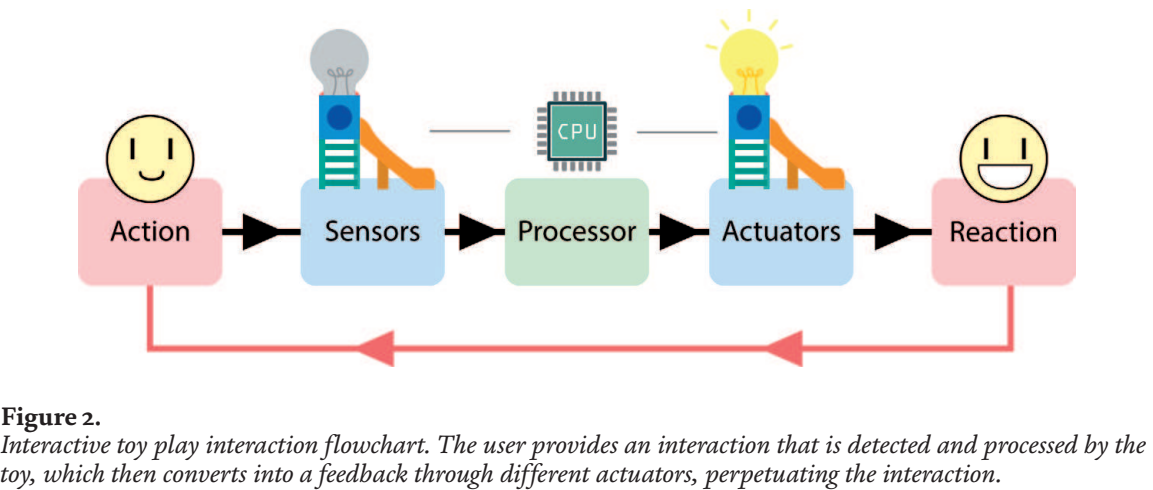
CPU

Action

Sensors

Processor

Actuators

Reaction

**Figure 2.**
*Interactive toy play interaction flowchart. The user provides an interaction that is detected and processed by the toy, which then converts into a feedback through different actuators, perpetuating the interaction.*